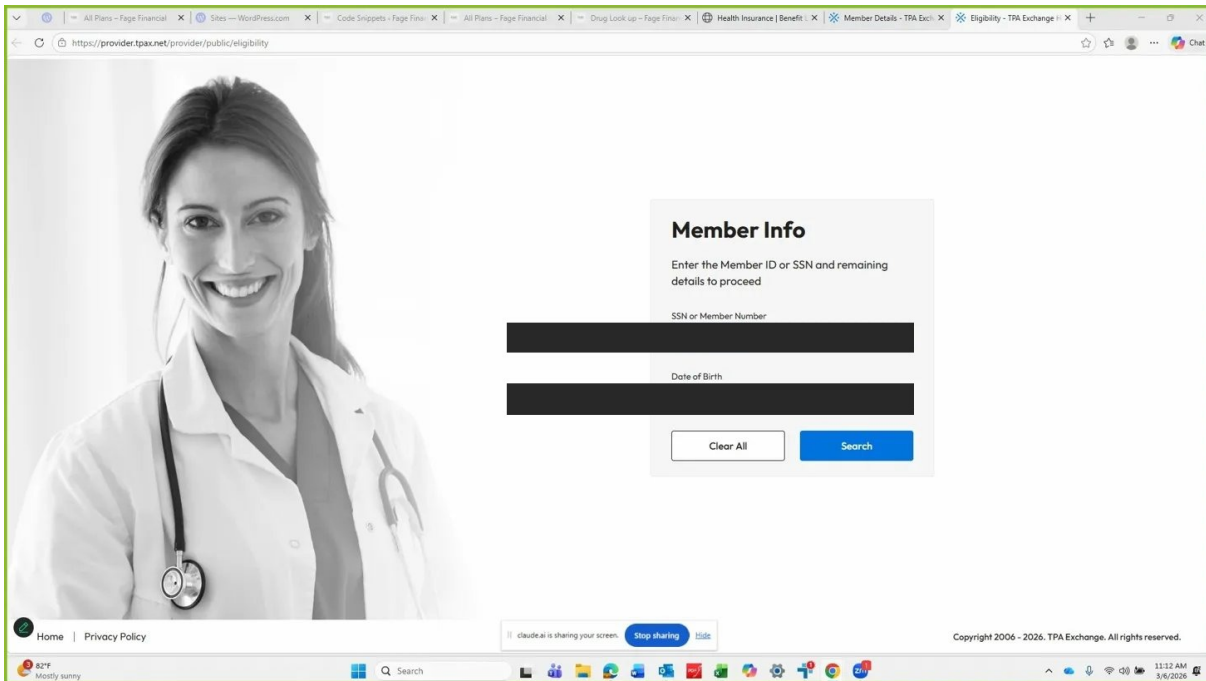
All Plans – Fage Financial
Sites — WordPress.com
Code Snippets - Fage Finar
All Plans – Fage Financial
Drug Look up – Fage Finar
Health Insurance | Benefit
Member Details - TPA Exch
Eligibility - TPA Exchange H

https://provider.tpax.net/provider/public/eligibility

Chat

Member Info

Enter the Member ID or SSN and remaining details to proceed

SSN or Member Number

Date of Birth

Clear All

Search

Home | Privacy Policy

claude.ai is sharing your screen. Stop sharing Hide

Copyright 2006 - 2026. TPA Exchange. All rights reserved.

82°F
Mostly sunny

Search

11:12 AM
3/6/2026